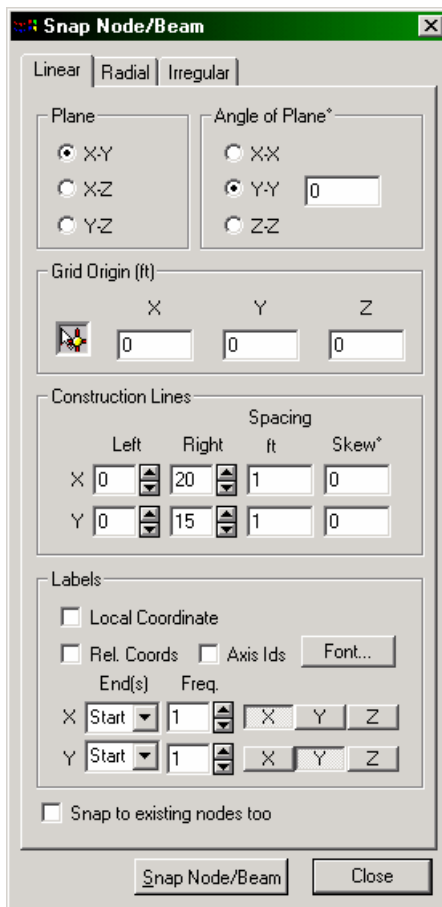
Snap Node/Beam

Linear | Radial | Irregular

Plane
X-Y
X-Z
Y-Z

Angle of Plane°
X-X
Y-Y 0
Z-Z

Grid Origin (ft)
X Y Z
0 0 0

Construction Lines
| | Left | Right | Spacing ft | Skew° |
|---|---|---|---|---|
| X | 0 | 20 | 1 | 0 |
| Y | 0 | 15 | 1 | 0 |

Labels
Local Coordinate
Rel. Coords  Axis Ids  Font...
End(s) Freq.
X Start 1 X Y Z
Y Start 1 X Y Z

Snap to existing nodes too

Snap Node/Beam  Close